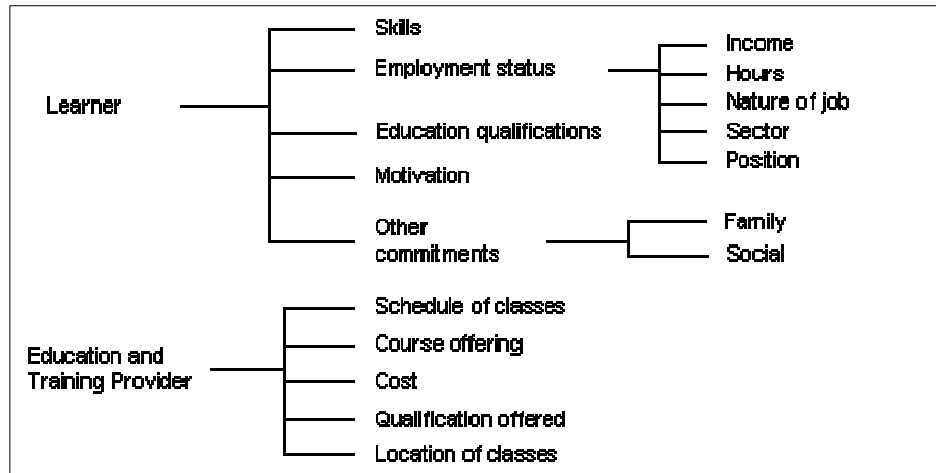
Learner

Skills
Employment status
Education qualifications
Motivation
Other commitments

Income
Hours
Nature of job
Sector
Position

Family
Social

Education and Training Provider

Schedule of classes
Course offering
Cost
Qualification offered
Location of classes